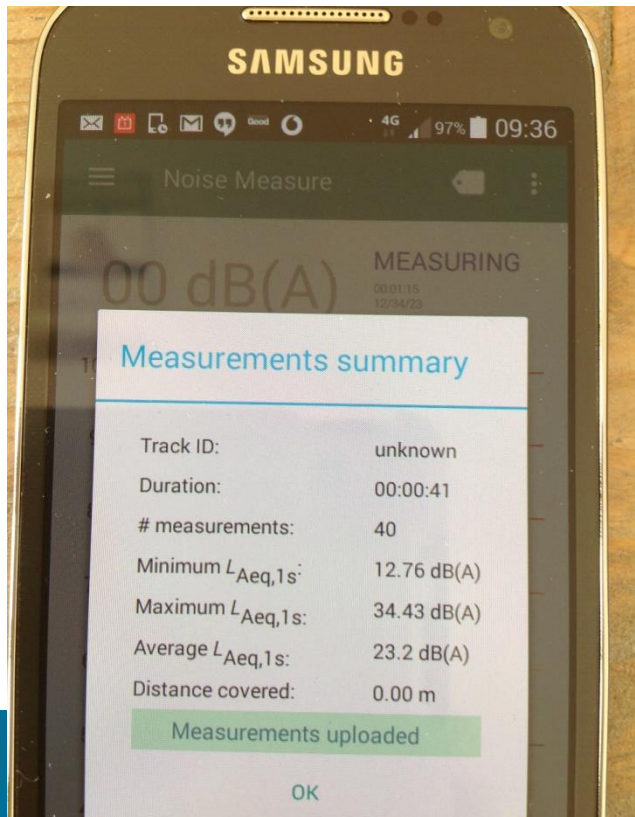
SAMSUNG

4G 97% 09:36

Noise Measure

00 dB(A)

MEASURING

00:01:15
12/34/23

Measurements summary

| | |
|---|---|
| Track ID: | unknown |
| Duration: | 00:00:41 |
| # measurements: | 40 |
| Minimum $L_{Aeq,1s}$: | 12.76 dB(A) |
| Maximum $L_{Aeq,1s}$: | 34.43 dB(A) |
| Average $L_{Aeq,1s}$: | 23.2 dB(A) |
| Distance covered: | 0.00 m |

Measurements uploaded

OK